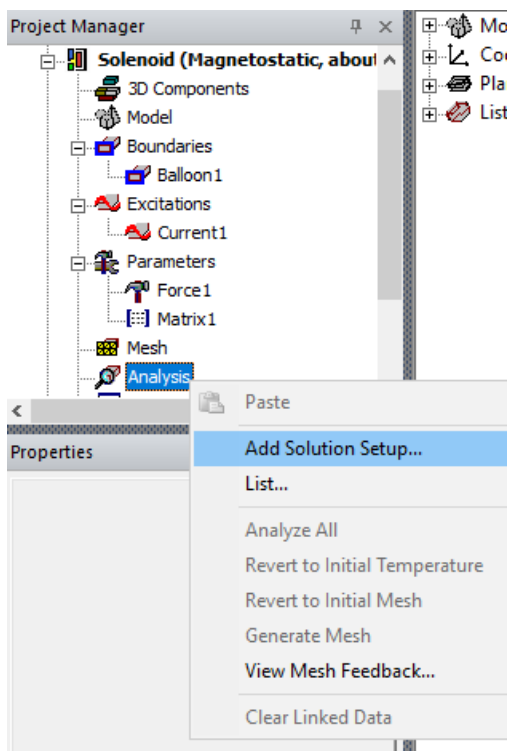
Project Manager

Solenoid (Magnetostatic, about

3D Components

Model

Boundaries

Balloon1

Excitations

Current1

Parameters

Force1

Matrix1

Mesh

Analysis

Mo

Co

Pla

List

Properties

Paste

Add Solution Setup...

List...

Analyze All

Revert to Initial Temperature

Revert to Initial Mesh

Generate Mesh

View Mesh Feedback...

Clear Linked Data